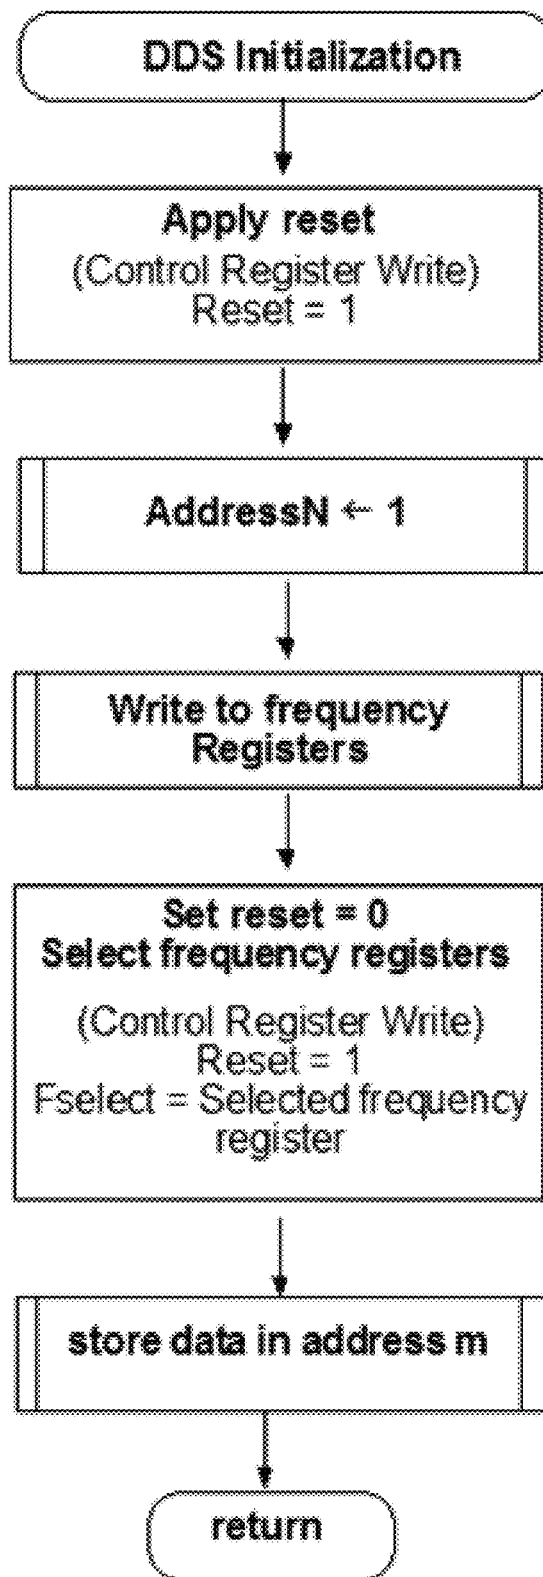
DDS Initialization

Apply reset
(Control Register Write)
Reset = 1

AddressN ← 1

Write to frequency Registers

Set reset = 0
Select frequency registers

(Control Register Write)
Reset = 1
Fselect = Selected frequency register

store data in address m

return